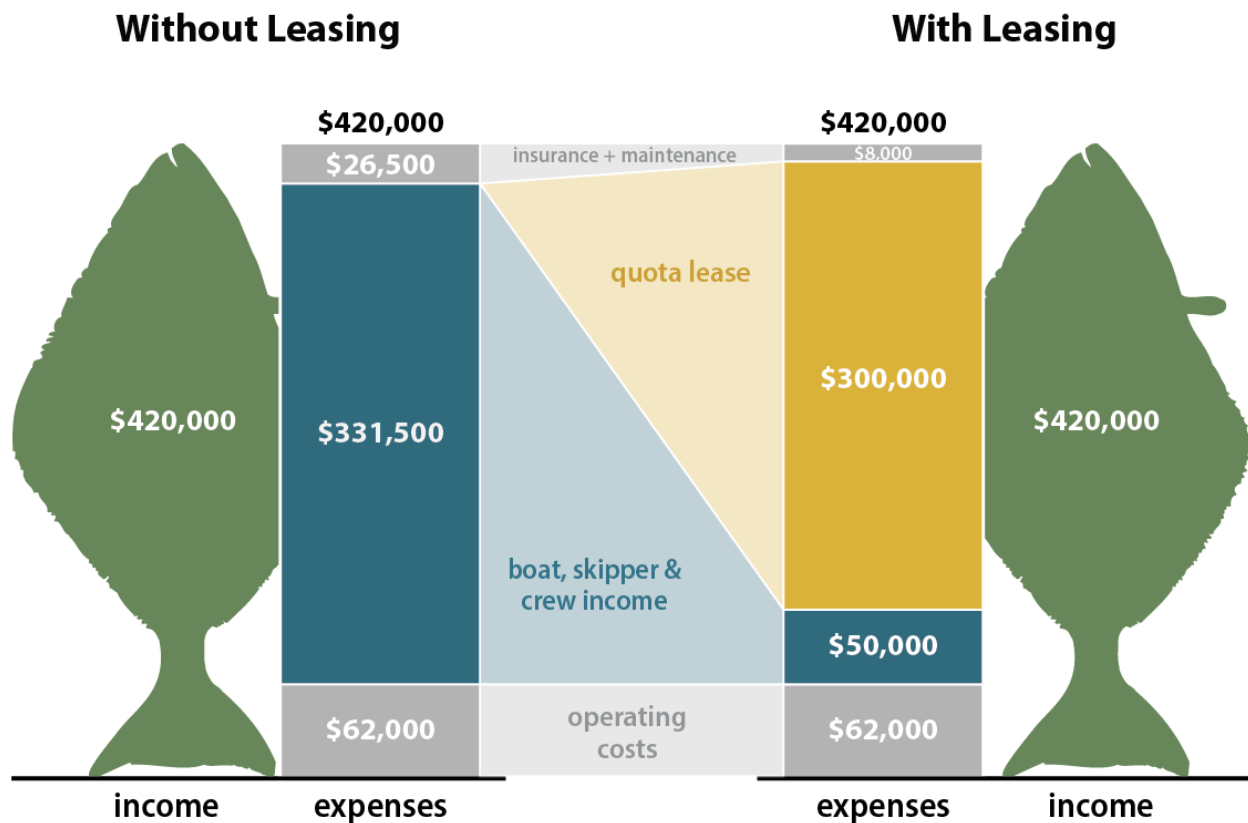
Without Leasing

With Leasing

$420,000

$26,500

insurance + maintenance

$420,000

$8,000

$420,000

$331,500

quota lease

$300,000

$420,000

boat, skipper & crew income

$50,000

$62,000

operating costs

$62,000

income

expenses

expenses

income